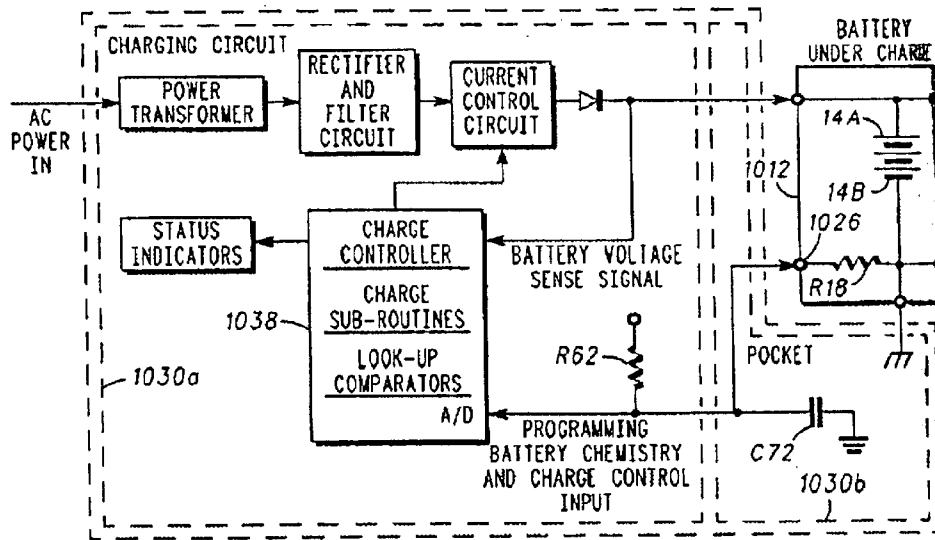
CHARGING CIRCUIT

AC POWER IN

POWER TRANSFORMER

RECTIFIER AND FILTER CIRCUIT

CURRENT CONTROL CIRCUIT

BATTERY UNDER CHARGE

14A

14B

1012

1026

R18

STATUS INDICATORS

CHARGE CONTROLLER

CHARGE SUB-ROUTINES

LOOK-UP COMPARATORS

A/D

BATTERY VOLTAGE SENSE SIGNAL

1038

R62

POCKET

1030a

PROGRAMMING BATTERY CHEMISTRY AND CHARGE CONTROL INPUT

C72

1030b